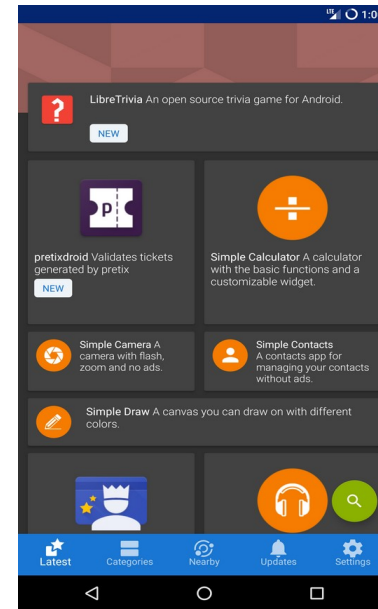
LTE 1:0

LibreTrivia An open source trivia game for Android.

NEW

pretixdroid Validates tickets generated by pretix

NEW

Simple Calculator A calculator with the basic functions and a customizable widget.

Simple Camera A camera with flash, zoom and no ads.

Simple Contacts A contacts app for managing your contacts without ads.

Simple Draw A canvas you can draw on with different colors.

Latest
Categories
Nearby
Updates
Settings